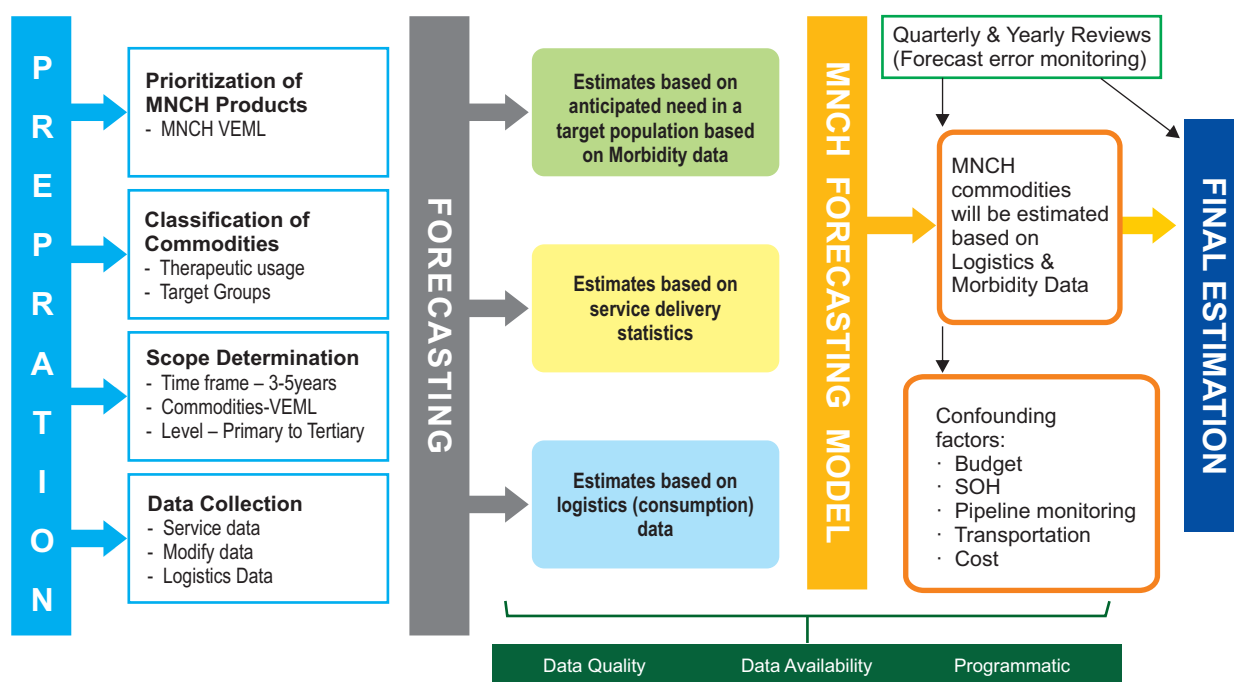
PREPARATION

Prioritization of MNCH Products
- MNCH VEML

Classification of Commodities
- Therapeutic usage
- Target Groups

Scope Determination
- Time frame – 3-5years
- Commodities-VEML
- Level – Primary to Tertiary

Data Collection
- Service data
- Modify data
- Logistics Data

FORECASTING

Estimates based on anticipated need in a target population based on Morbidity data

Estimates based on service delivery statistics

Estimates based on logistics (consumption) data

MNCH FORECASTING MODEL

Quarterly & Yearly Reviews (Forecast error monitoring)

MNCH commodities will be estimated based on Logistics & Morbidity Data

Confounding factors:
· Budget
· SOH
· Pipeline monitoring
· Transportation
· Cost

FINAL ESTIMATION

Data Quality Data Availability Programmatic